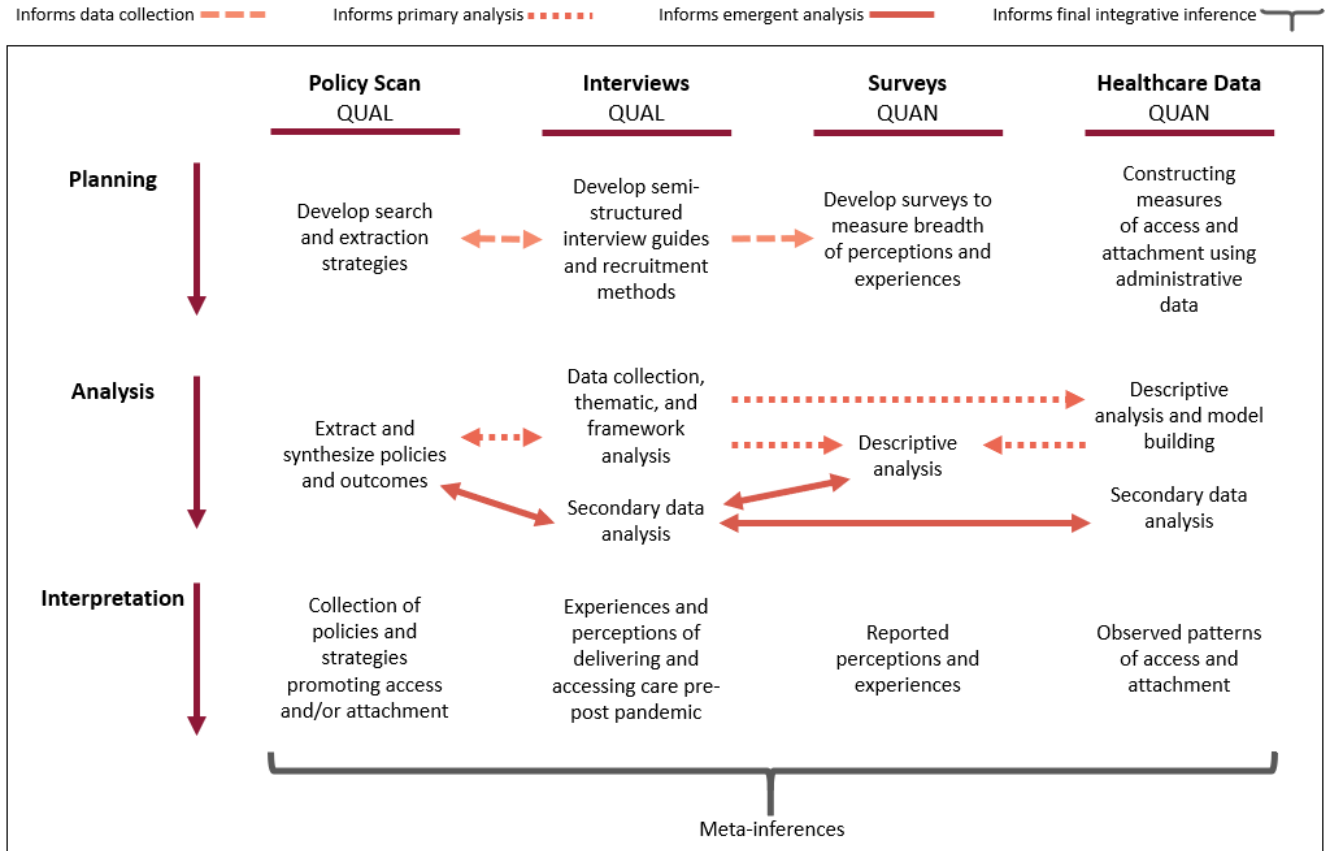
Informs data collection Informs primary analysis Informs emergent analysis Informs final integrative inference

Policy Scan
QUAL

Interviews
QUAL

Surveys
QUAN

Healthcare Data
QUAN

Planning

Develop search and extraction strategies

Develop semi-structured interview guides and recruitment methods

Develop surveys to measure breadth of perceptions and experiences

Constructing measures of access and attachment using administrative data

Analysis

Extract and synthesize policies and outcomes

Data collection, thematic, and framework analysis

Descriptive analysis and model building

Descriptive analysis

Secondary data analysis

Secondary data analysis

Interpretation

Collection of policies and strategies promoting access and/or attachment

Experiences and perceptions of delivering and accessing care pre-post pandemic

Reported perceptions and experiences

Observed patterns of access and attachment

Meta-inferences